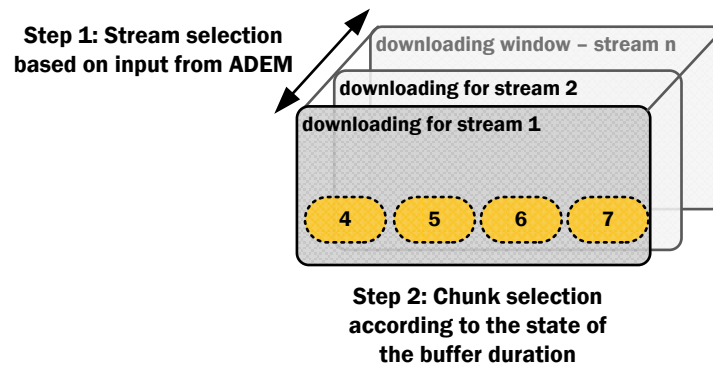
Step 1: Stream selection based on input from ADEM

downloading window – stream n

downloading for stream 2

downloading for stream 1

4

5

6

7

Step 2: Chunk selection according to the state of the buffer duration